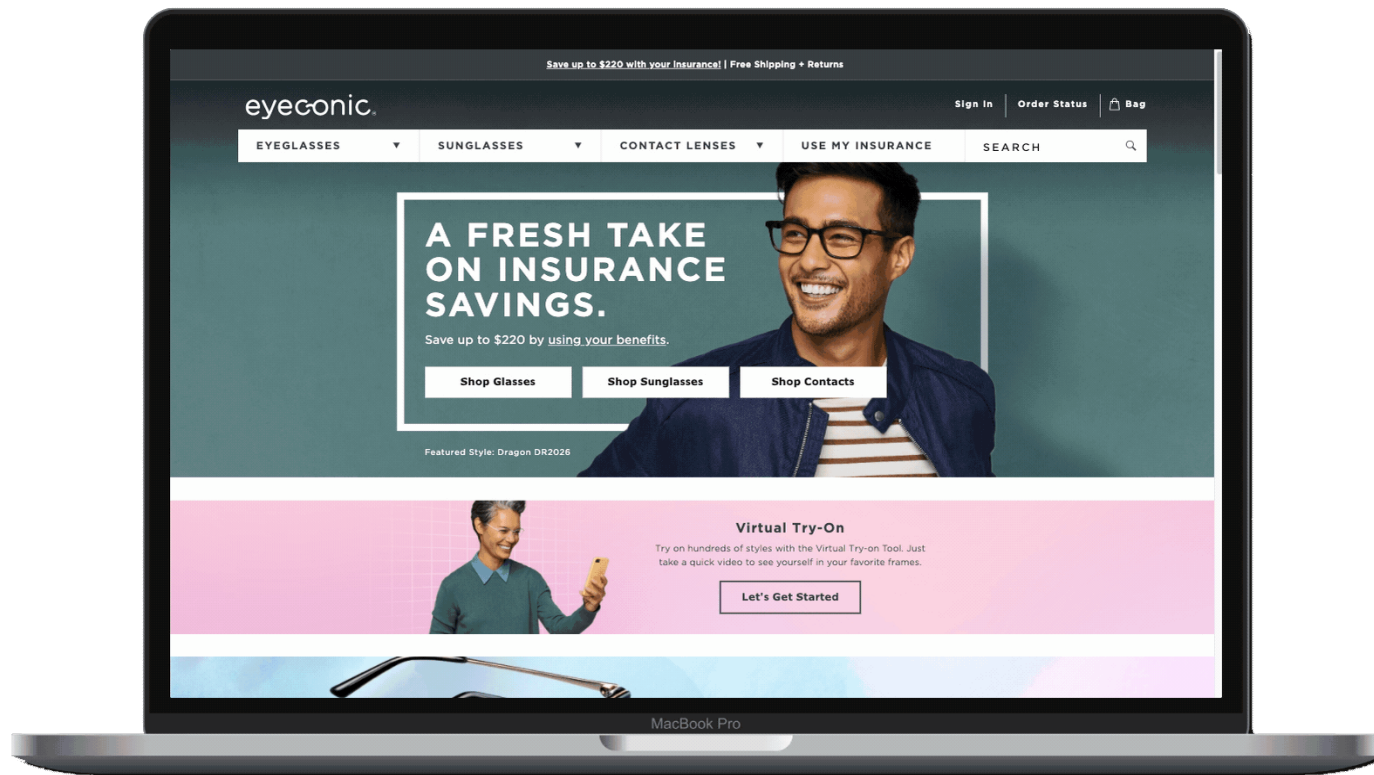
Save up to $220 with your insurance! | Free Shipping + Returns

eyeconic.

Sign In | Order Status | Bag

EYEGLASSES ▼ SUNGLASSES ▼ CONTACT LENSES ▼ USE MY INSURANCE SEARCH

A FRESH TAKE ON INSURANCE SAVINGS.

Save up to $220 by using your benefits.

Shop Glasses Shop Sunglasses Shop Contacts

Featured Style: Dragon DR2026

Virtual Try-On

Try on hundreds of styles with the Virtual Try-on Tool. Just take a quick video to see yourself in your favorite frames.

Let's Get Started

MacBook Pro